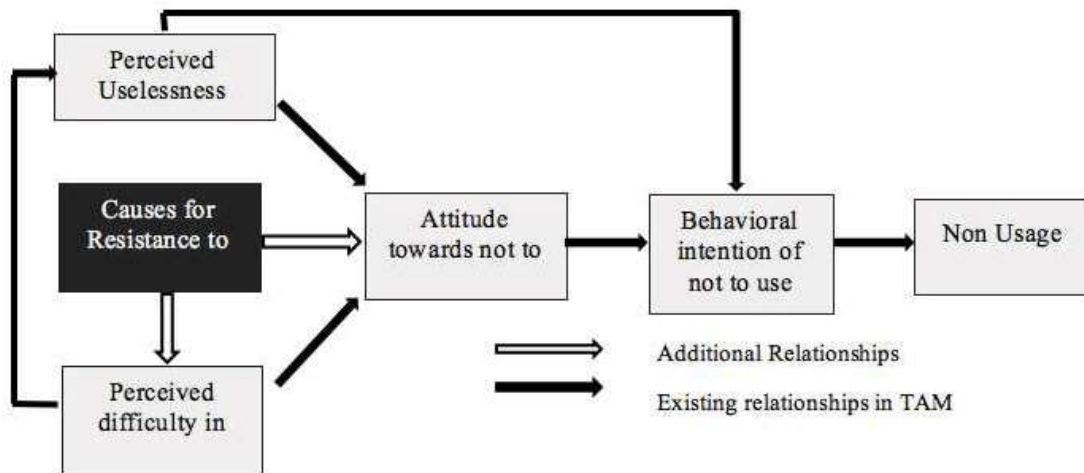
Perceived Uselessness

Causes for Resistance to

Perceived difficulty in

Attitude towards not to

Behavioral intention of not to use

Non Usage

Additional Relationships

Existing relationships in TAM